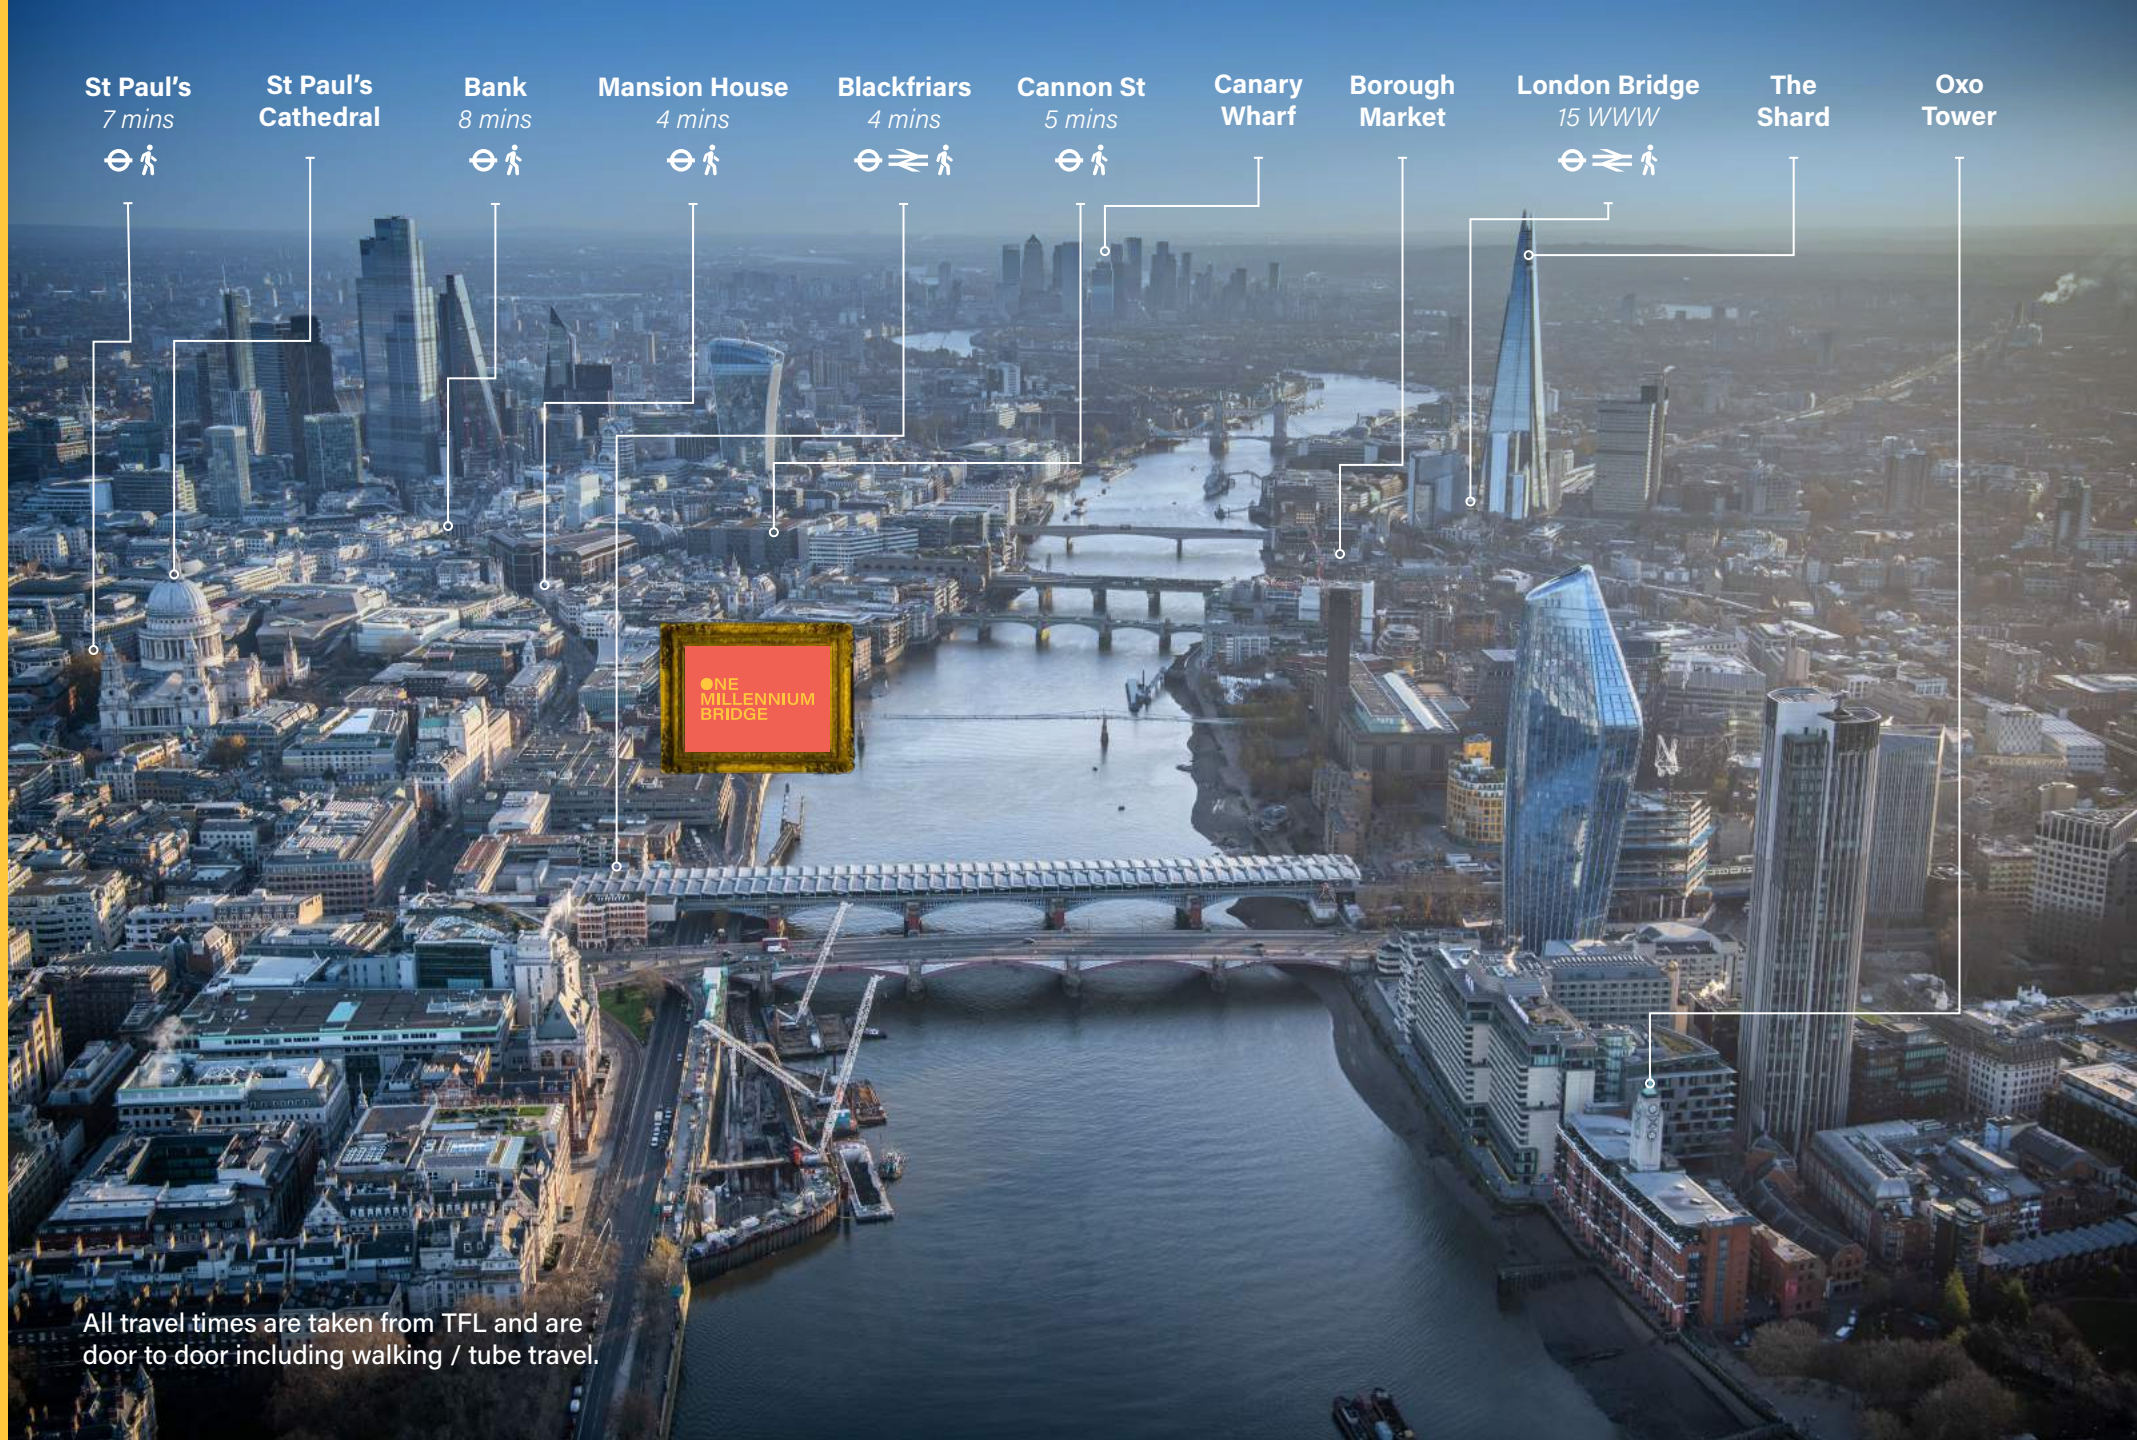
St Paul's
7 mins

St Paul's
Cathedral

Bank
8 mins

Mansion House
4 mins

Blackfriars
4 mins

Cannon St
5 mins

Canary
Wharf

Borough
Market

London Bridge
15 WWW

The
Shard

Oxo
Tower

ONE
MILLENNIUM
BRIDGE

All travel times are taken from TFL and are door to door including walking / tube travel.